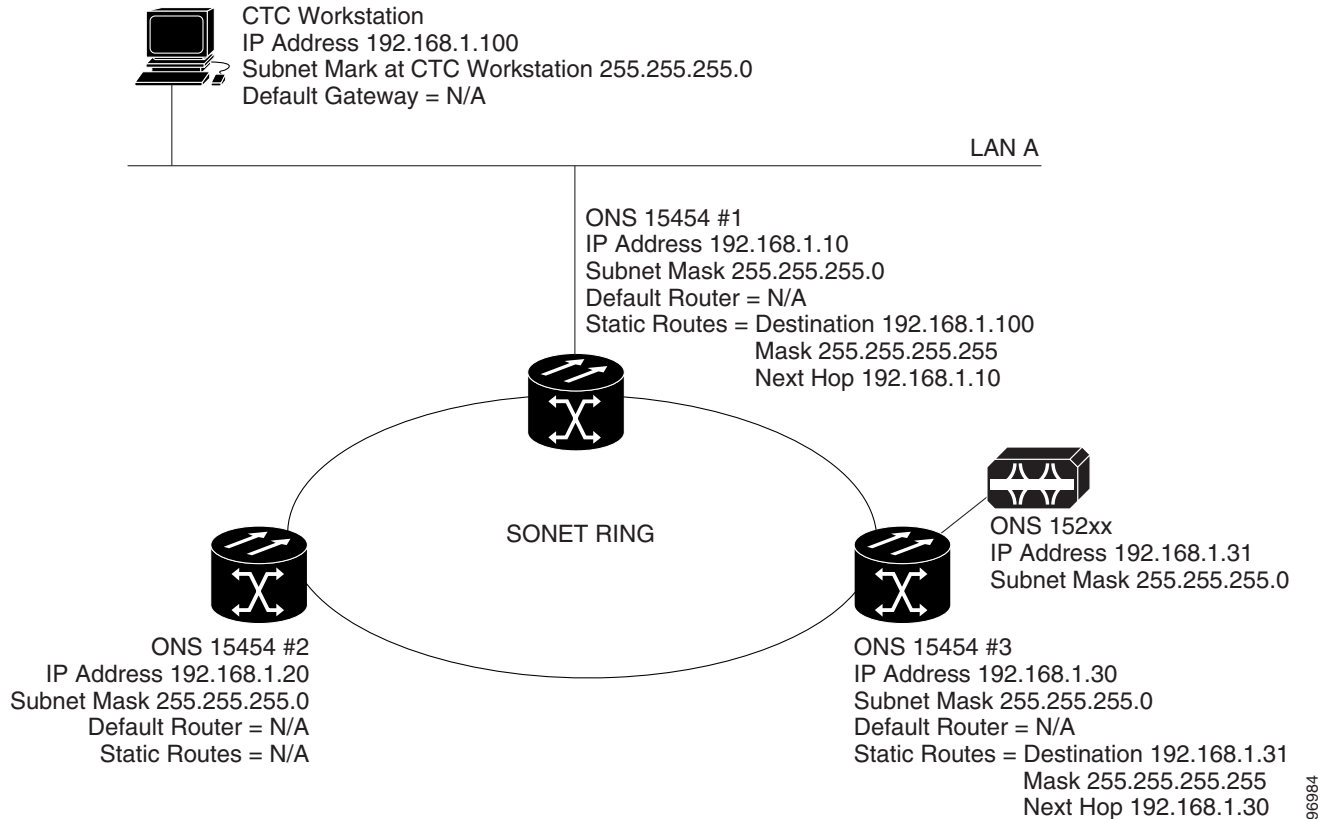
CTC Workstation
IP Address 192.168.1.100
Subnet Mark at CTC Workstation 255.255.255.0
Default Gateway = N/A

LAN A

ONS 15454 #1
IP Address 192.168.1.10
Subnet Mask 255.255.255.0
Default Router = N/A
Static Routes = Destination 192.168.1.100
Mask 255.255.255.255
Next Hop 192.168.1.10

SONET RING

ONS 152xx
IP Address 192.168.1.31
Subnet Mask 255.255.255.0

ONS 15454 #2
IP Address 192.168.1.20
Subnet Mask 255.255.255.0
Default Router = N/A
Static Routes = N/A

ONS 15454 #3
IP Address 192.168.1.30
Subnet Mask 255.255.255.0
Default Router = N/A
Static Routes = Destination 192.168.1.31
Mask 255.255.255.255
Next Hop 192.168.1.30

96984